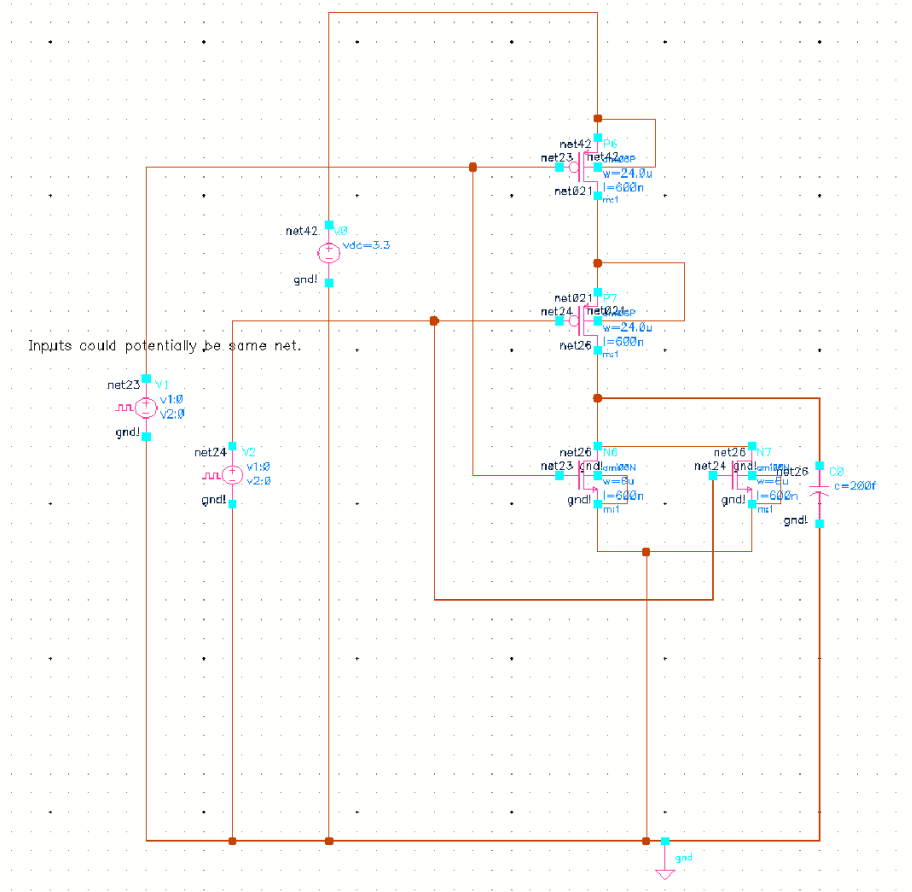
net42 P6
net23 net42
ami06P
w=24.0u
l=600n
net021 m:1

net42 V0
vdc=3.3
gnd!

net021 P7
net24 net021
ami06P
w=24.0u
l=600n
net26 m:1

Inputs could potentially be same net.

net23 V1
v1:0
v2:0
gnd!

net24 V2
v1:0
v2:0
gnd!

net26 N6
net23 gnd!
ami06N
w=6u
l=600n
gnd! m:1

net26 N7
net24 gnd!
ami06N
w=6u
l=600n
gnd! m:1
net26

C0
c=200f
gnd!

gnd